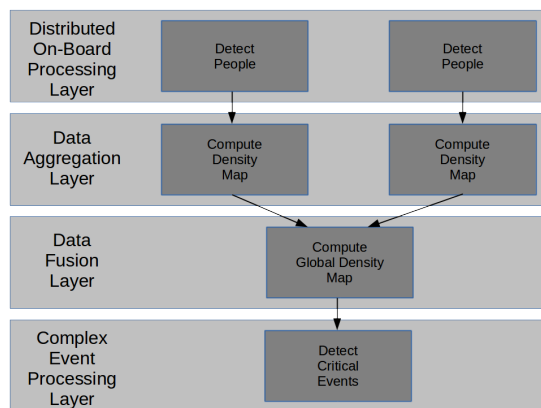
Distributed On-Board Processing Layer

Detect People

Detect People

Data Aggregation Layer

Compute Density Map

Compute Density Map

Data Fusion Layer

Compute Global Density Map

Complex Event Processing Layer

Detect Critical Events